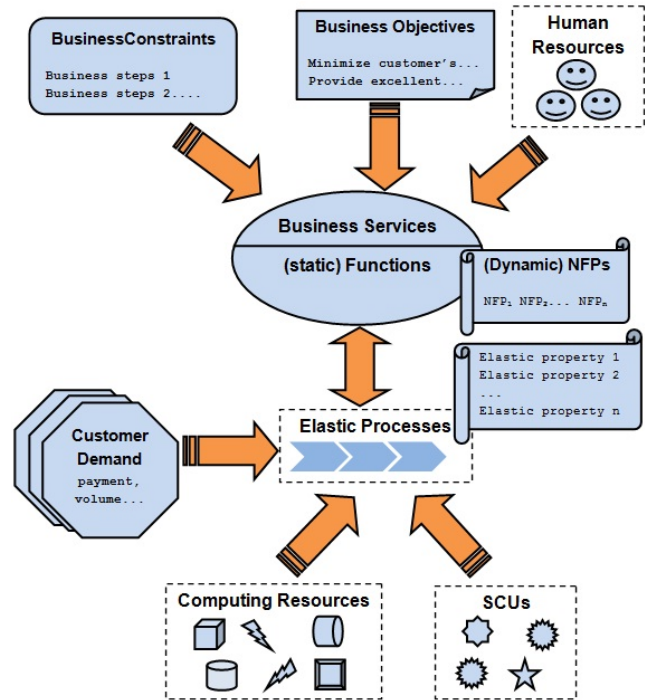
BusinessConstraints

Business steps 1
Business steps 2....

Business Objectives

Minimize customer's...
Provide excellent...

Human Resources

Business Services

(static) Functions

(Dynamic) NFPs

$NFP_1$ $NFP_2$... $NFP_n$

Elastic property 1
Elastic property 2
...
Elastic property n

Customer Demand
payment, volume...

Elastic Processes

Computing Resources

SCUs